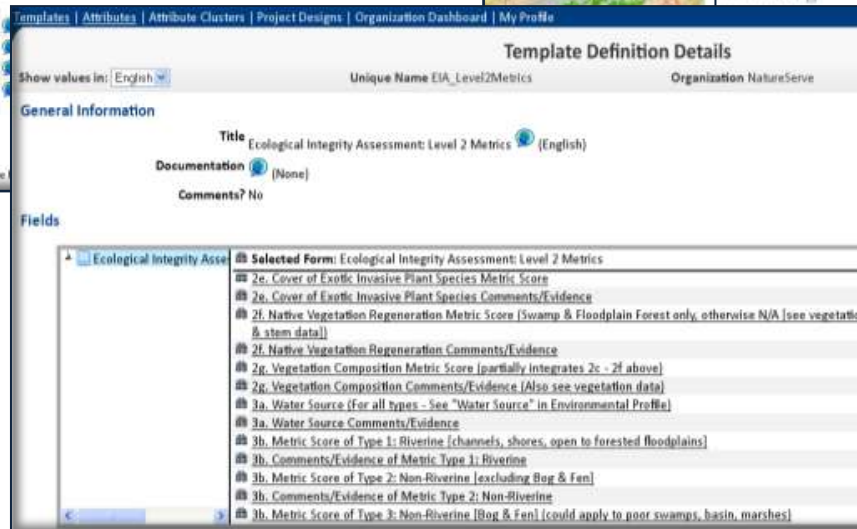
Templates | Attributes | Attribute Clusters | Project Designs | Organization Dashboard | My Profile

Template Definition Details

Show values in: English

Unique Name EIA_Level2Metrics

Organization NatureServe

General Information

Title Ecological Integrity Assessment: Level 2 Metrics (English)

Documentation (None)

Comments? No

Fields

Ecological Integrity Asse

Selected Form: Ecological Integrity Assessment: Level 2 Metrics
2e. Cover of Exotic Invasive Plant Species Metric Score
2e. Cover of Exotic Invasive Plant Species Comments/Evidence
2f. Native Vegetation Regeneration Metric Score (Swamp & Floodplain Forest only, otherwise N/A [see vegetatio & stem data])
2f. Native Vegetation Regeneration Comments/Evidence
2g. Vegetation Composition Metric Score (partially integrates 2c - 2f above)
2g. Vegetation Composition Comments/Evidence (Also see vegetation data)
3a. Water Source (For all types - See "Water Source" in Environmental Profile)
3a. Water Source Comments/Evidence
3b. Metric Score of Type 1: Riverine (channels, shores, open to forested floodplains)
3b. Comments/Evidence of Metric Type 1: Riverine
3b. Metric Score of Type 2: Non-Riverine (excluding Bog & Fen)
3b. Comments/Evidence of Metric Type 2: Non-Riverine
3b. Metric Score of Type 3: Non-Riverine (Bog & Fen) (could apply to poor swamps, basin, marshes)